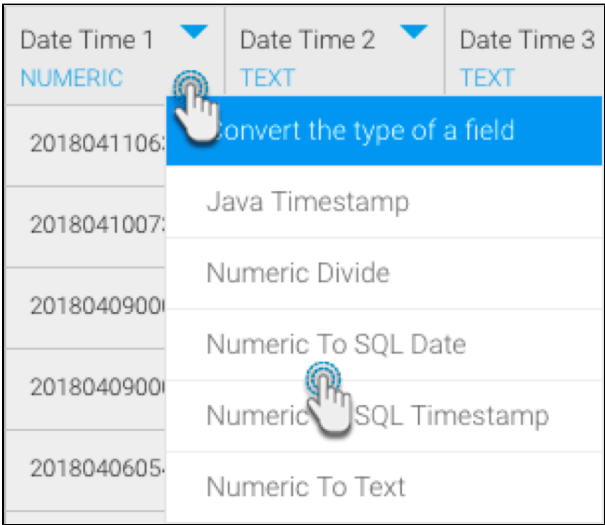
| Date Time 1 NUMERIC | Date Time 2 TEXT | Date Time 3 TEXT |
|---|---|---|
| 2018041106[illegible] | | |
| 2018041007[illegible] | | |
| 2018040900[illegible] | | |
| 2018040900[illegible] | | |
| 2018040605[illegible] | | |

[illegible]onvert the type of a field

Java Timestamp

Numeric Divide

Numeric To SQL Date

Numeric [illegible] SQL Timestamp

Numeric To Text